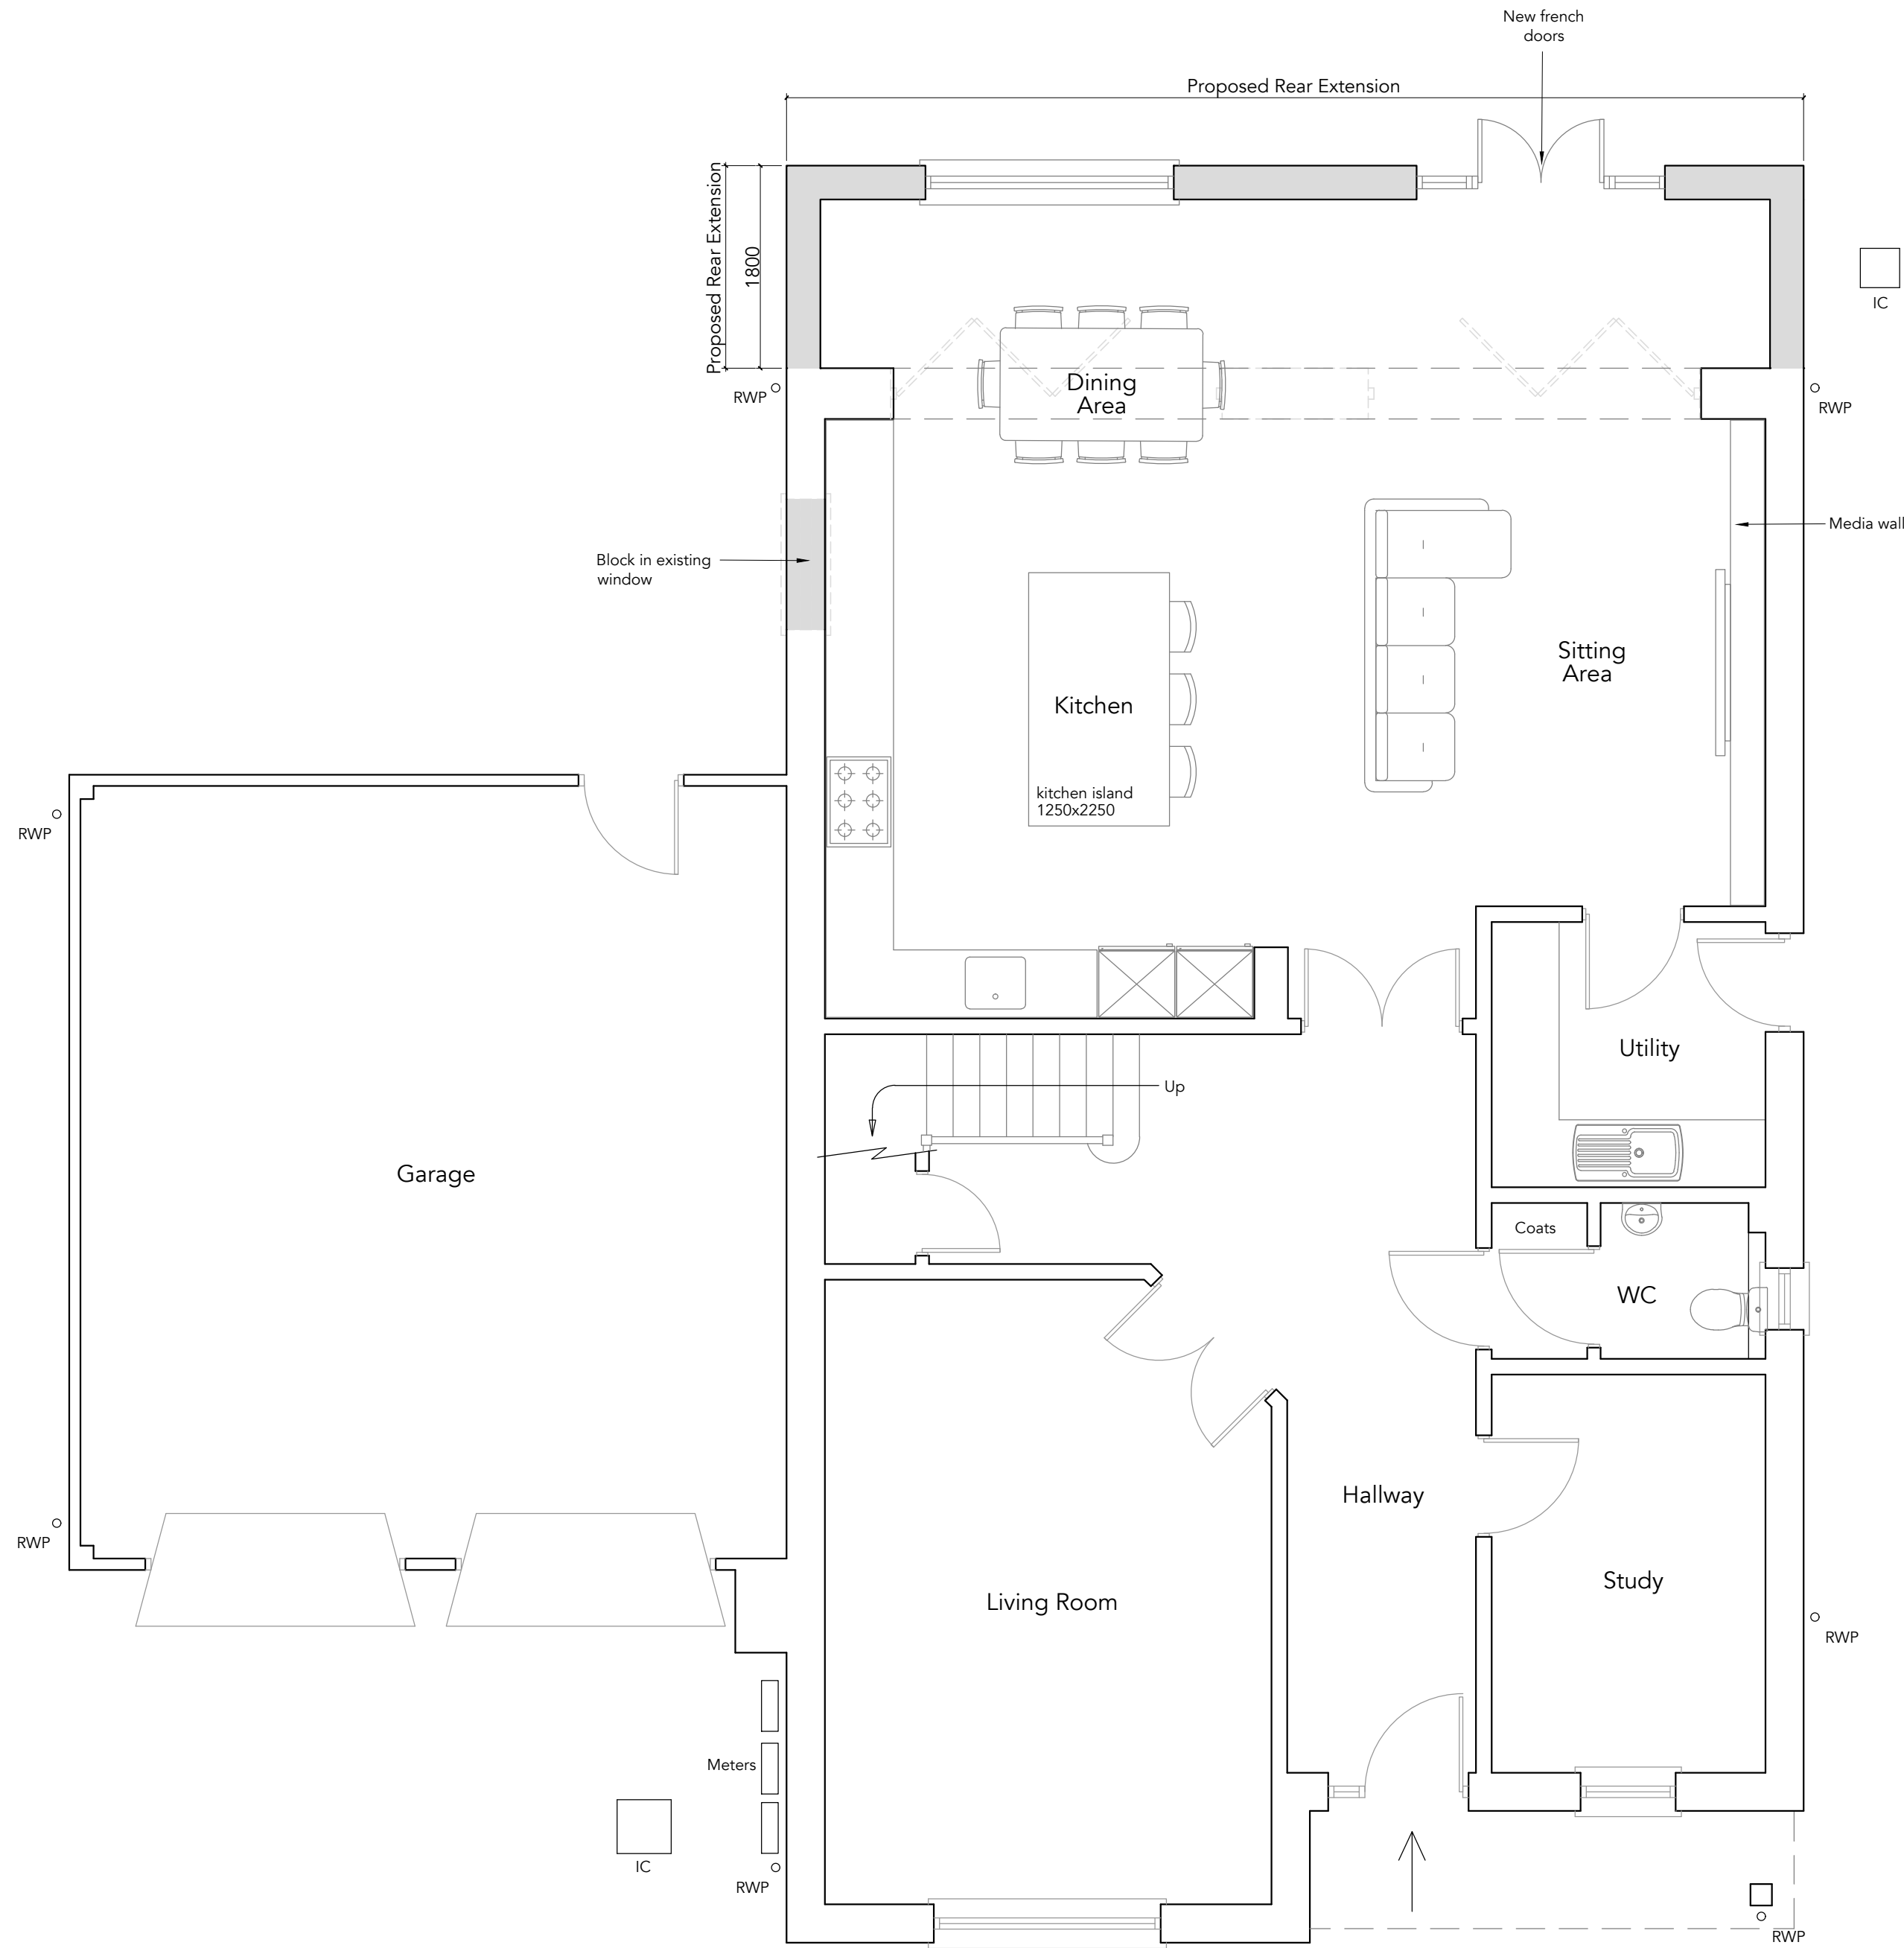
New french doors

Proposed Rear Extension

Proposed Rear Extension
1800

IC

RWP

RWP

Dining Area

Block in existing window

Media wall

Sitting Area

Kitchen

kitchen island 1250x2250

RWP

Utility

Up

Garage

Coats

WC

Hallway

RWP

Study

Living Room

RWP

Meters

IC

RWP

RWP